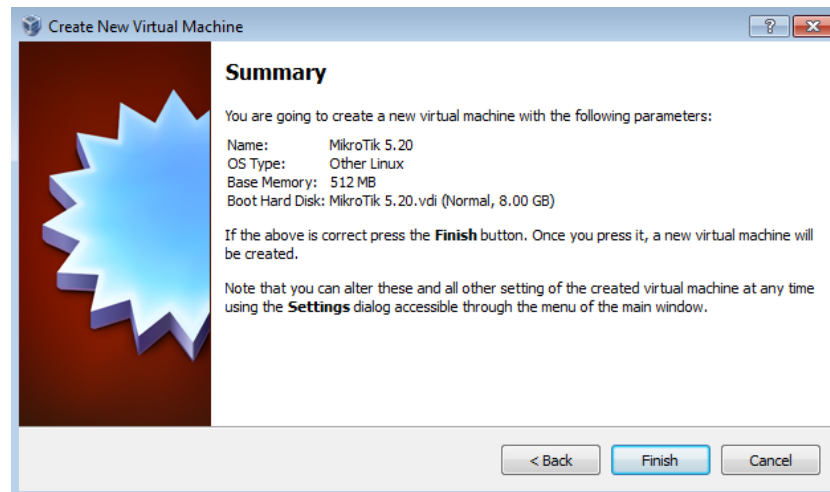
Create New Virtual Machine

?

Summary

You are going to create a new virtual machine with the following parameters:

| | |
|---|---|
| Name: | MikroTik 5.20 |
| OS Type: | Other Linux |
| Base Memory: | 512 MB |
| Boot Hard Disk: | MikroTik 5.20.vdi (Normal, 8.00 GB) |

If the above is correct press the **Finish** button. Once you press it, a new virtual machine will be created.

Note that you can alter these and all other setting of the created virtual machine at any time using the **Settings** dialog accessible through the menu of the main window.

< Back

Finish

Cancel